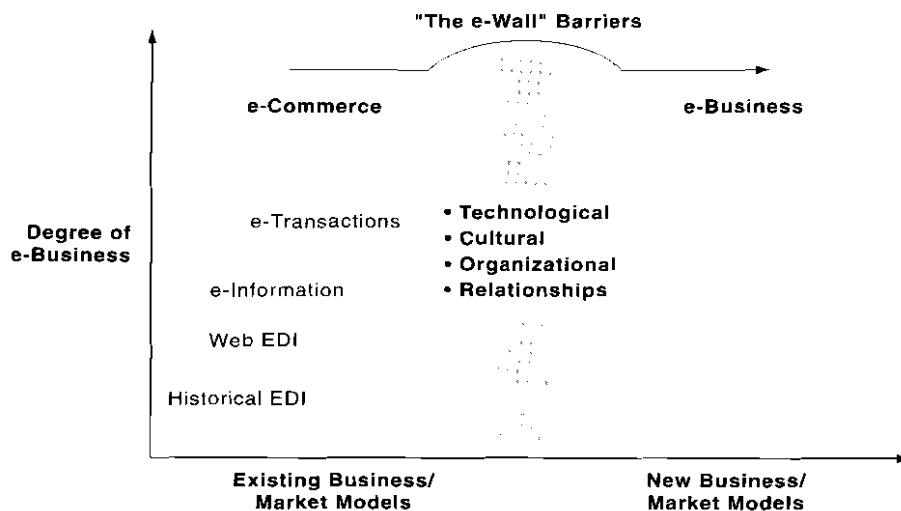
"The e-Wall" Barriers

e-Commerce

e-Business

Degree of e-Business

e-Transactions

e-Information

Web EDI

Historical EDI

• Technological
• Cultural
• Organizational
• Relationships

Existing Business/ Market Models

New Business/ Market Models